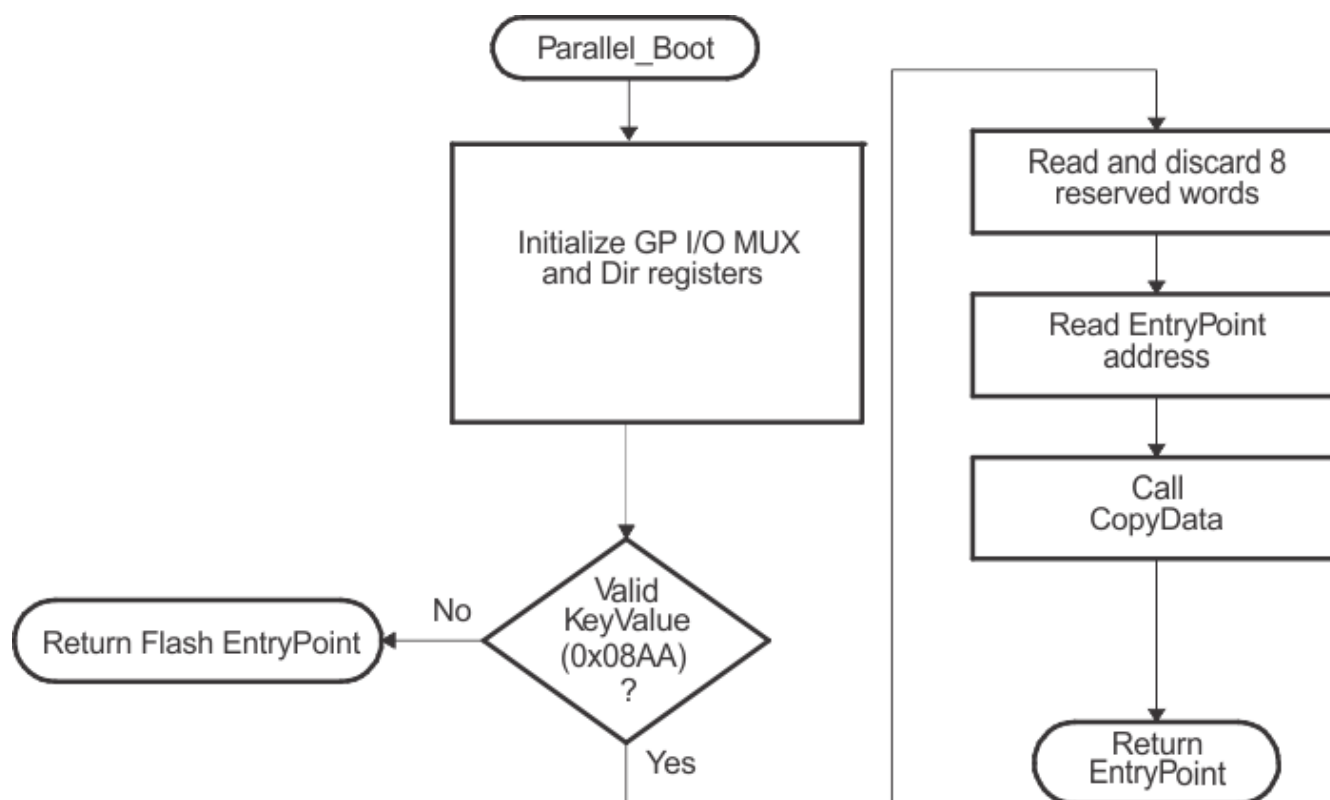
Parallel_Boot

Initialize GP I/O MUX and Dir registers

Valid KeyValue (0x08AA) ?

No

Return Flash EntryPoint

Yes

Read and discard 8 reserved words

Read EntryPoint address

Call CopyData

Return EntryPoint